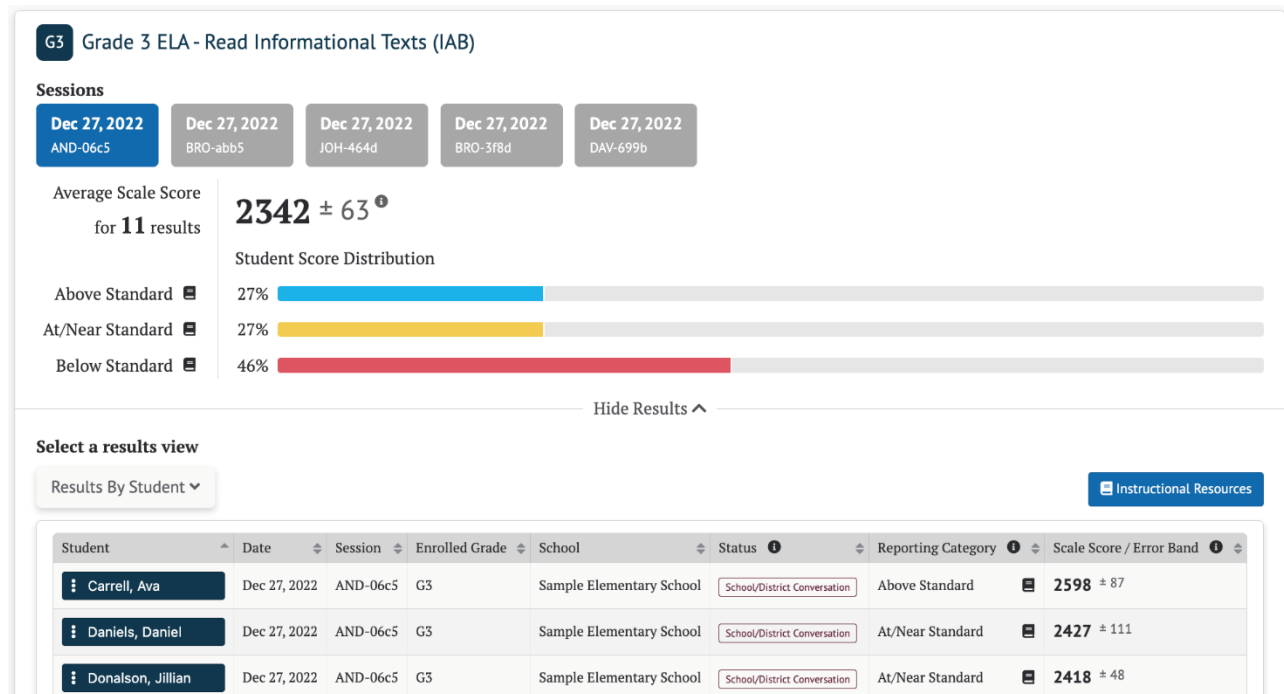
G3 Grade 3 ELA - Read Informational Texts (IAB)

Sessions

Dec 27, 2022 AND-06c5
Dec 27, 2022 BRO-abb5
Dec 27, 2022 JOH-464d
Dec 27, 2022 BRO-3f8d
Dec 27, 2022 DAV-699b

Average Scale Score for 11 results

2342 ± 63

Student Score Distribution

Above Standard 27%
At/Near Standard 27%
Below Standard 46%

Hide Results

Select a results view

Results By Student

Instructional Resources

| Student | Date | Session | Enrolled Grade | School | Status | Reporting Category | Scale Score / Error Band |
|---|---|---|---|---|---|---|---|
| Carrell, Ava | Dec 27, 2022 | AND-06c5 | G3 | Sample Elementary School | School/District Conversation | Above Standard | 2598 ± 87 |
| Daniels, Daniel | Dec 27, 2022 | AND-06c5 | G3 | Sample Elementary School | School/District Conversation | At/Near Standard | 2427 ± 111 |
| Donalson, Jillian | Dec 27, 2022 | AND-06c5 | G3 | Sample Elementary School | School/District Conversation | At/Near Standard | 2418 ± 48 |